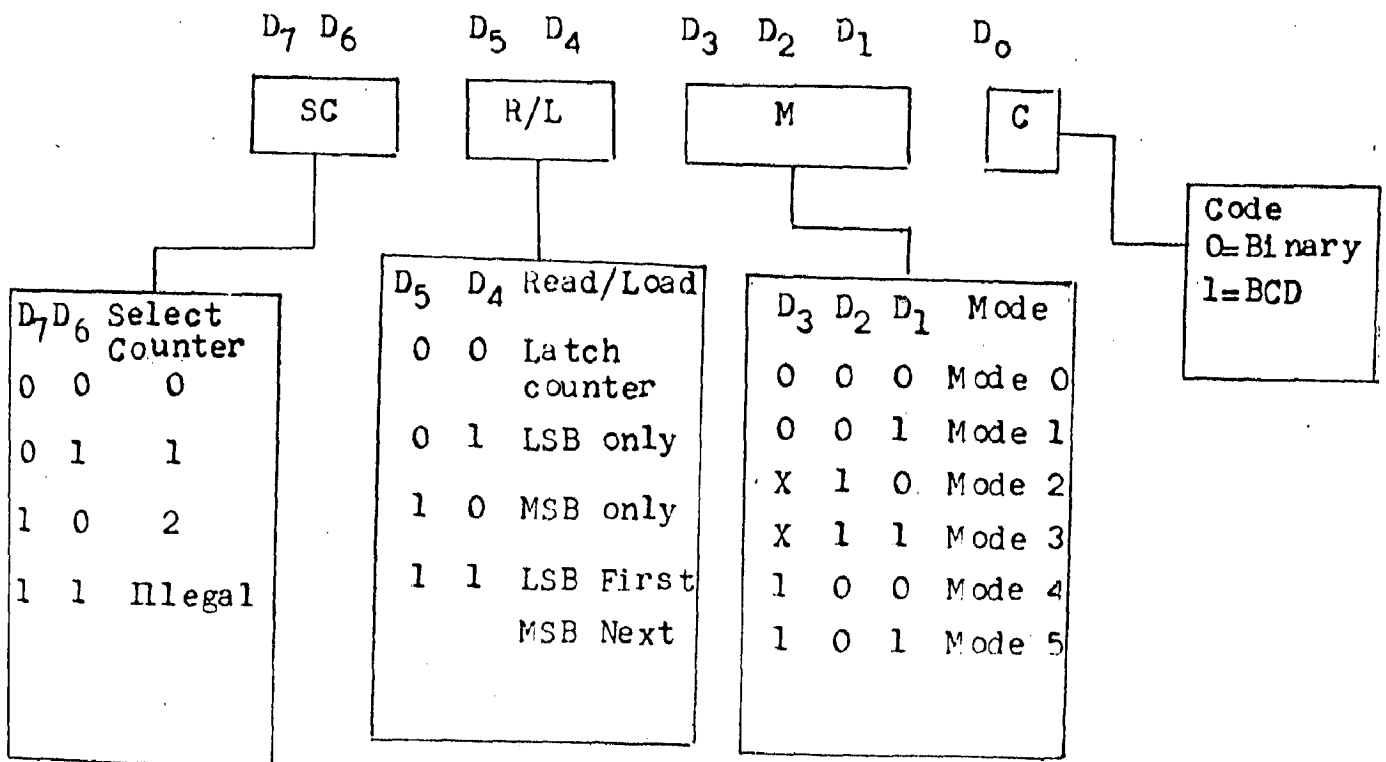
$D_7$ $D_6$ $D_5$ $D_4$ $D_3$ $D_2$ $D_1$ $D_o$

SC

R/L

M

C

Code
0=Binary
1=BCD

| $D_7$ | $D_6$ | Select Counter |
|---|---|---|
| 0 | 0 | 0 |
| 0 | 1 | 1 |
| 1 | 0 | 2 |
| 1 | 1 | Illegal |

| $D_5$ | $D_4$ | Read/Load |
|---|---|---|
| 0 | 0 | Latch counter |
| 0 | 1 | LSB only |
| 1 | 0 | MSB only |
| 1 | 1 | LSB First MSB Next |

| $D_3$ | $D_2$ | $D_1$ | Mode |
|---|---|---|---|
| 0 | 0 | 0 | Mode 0 |
| 0 | 0 | 1 | Mode 1 |
| X | 1 | 0 | Mode 2 |
| X | 1 | 1 | Mode 3 |
| 1 | 0 | 0 | Mode 4 |
| 1 | 0 | 1 | Mode 5 |